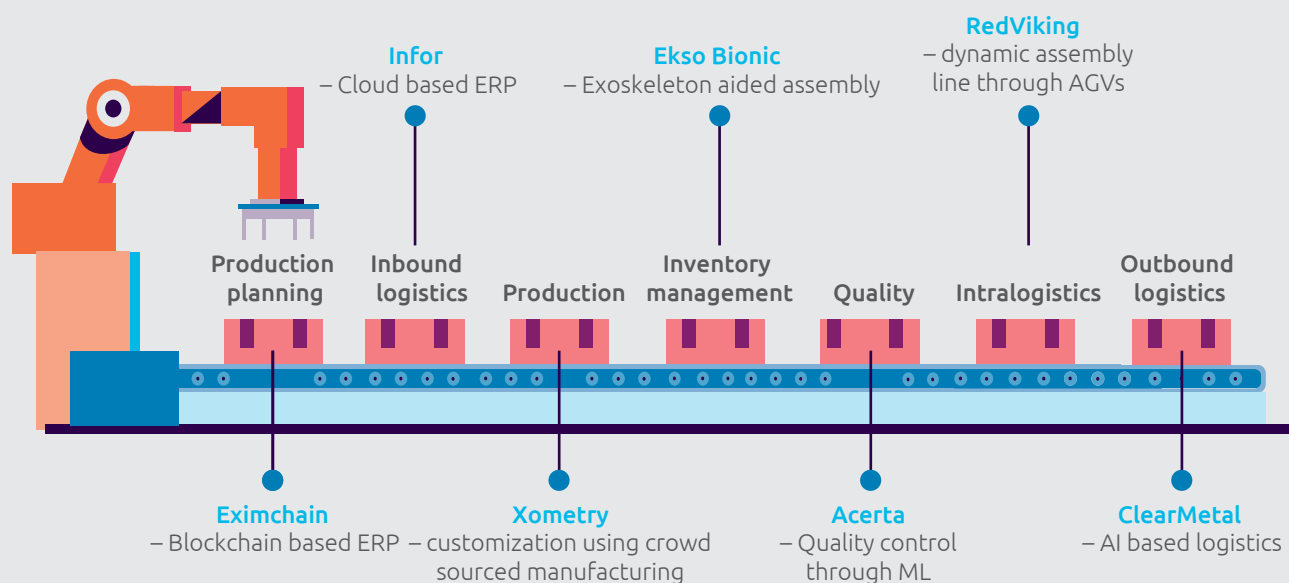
RedViking
– dynamic assembly line through AGVs

Infor
– Cloud based ERP

Ekso Bionic
– Exoskeleton aided assembly

Production planning

Inbound logistics

Production

Inventory management

Quality

Intralogistics

Outbound logistics

Eximchain
– Blockchain based ERP

Xometry
– customization using crowd sourced manufacturing

Acerta
– Quality control through ML

ClearMetal
– AI based logistics